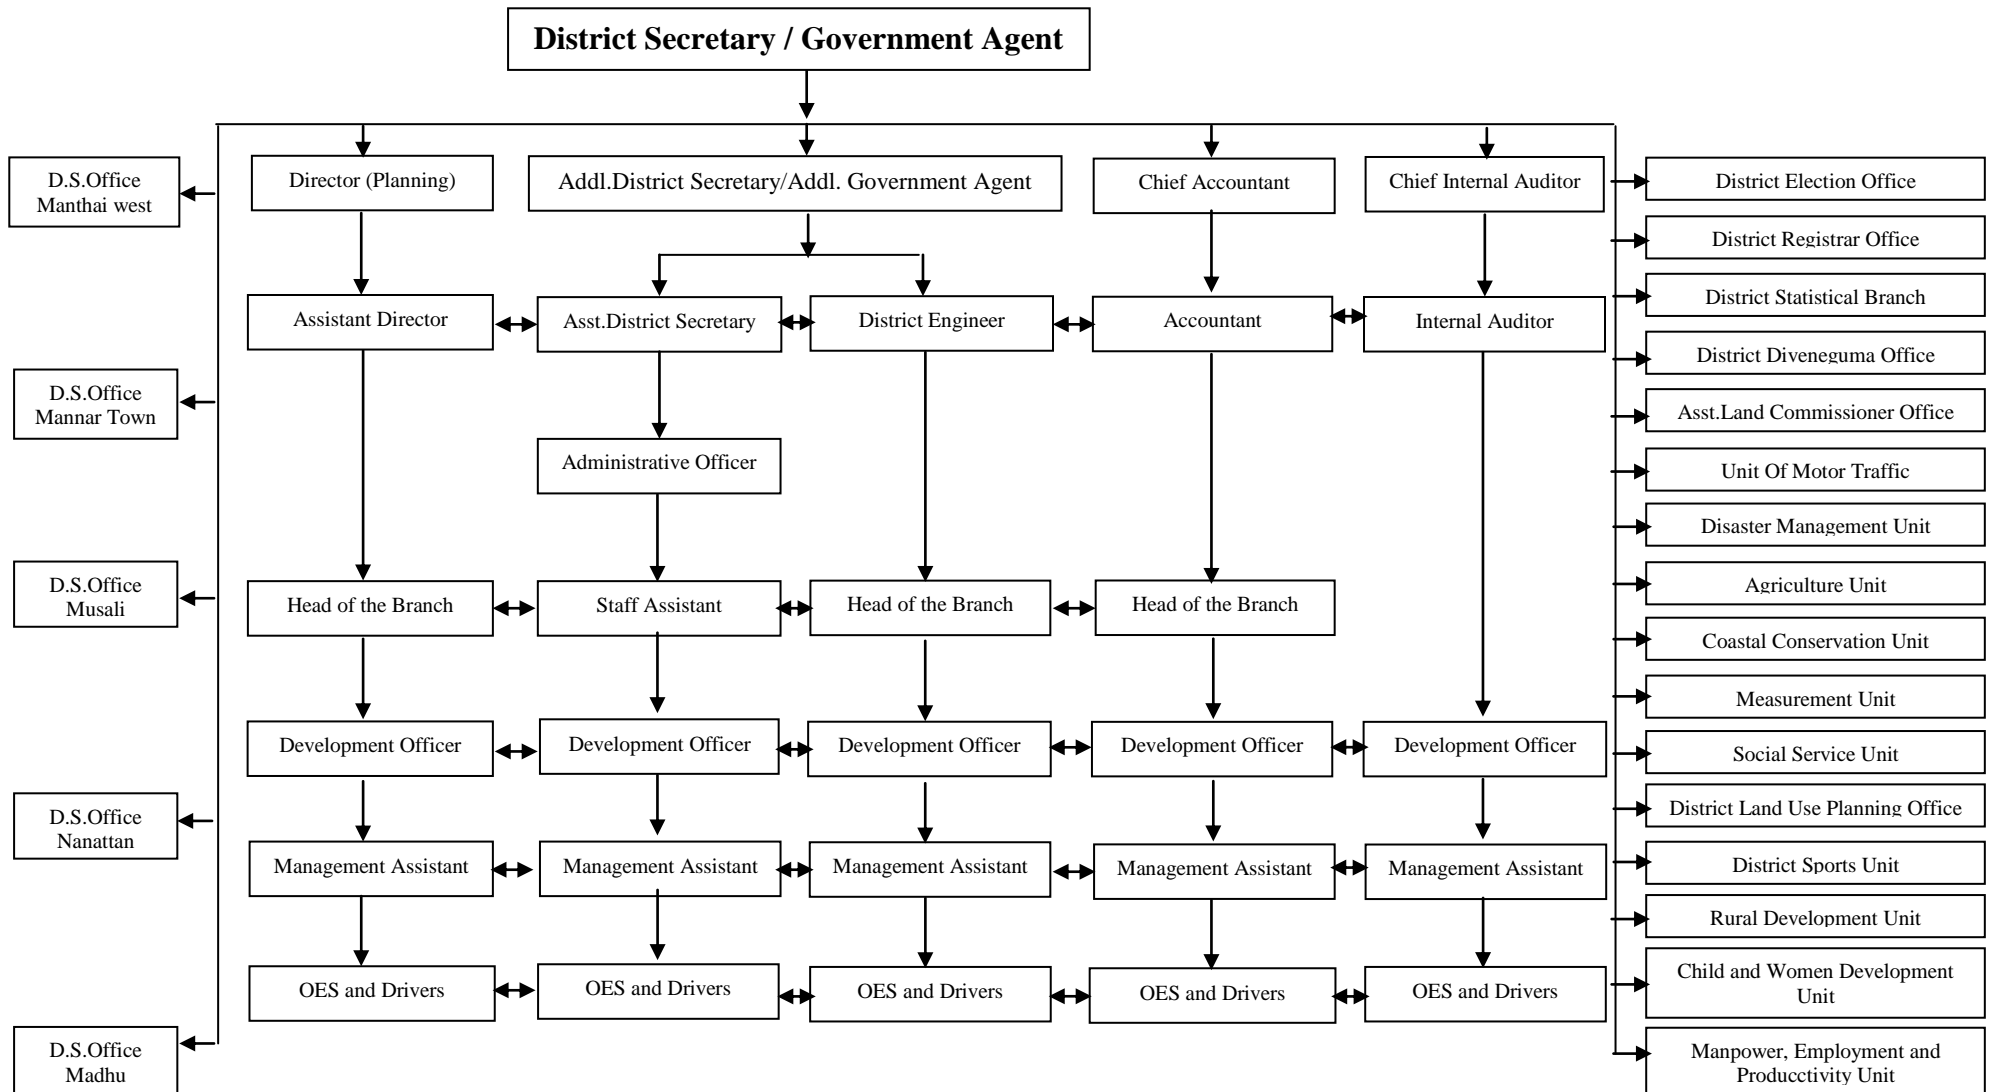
District Secretary / Government Agent

D.S.Office Manthai west

D.S.Office Mannar Town

D.S.Office Musali

D.S.Office Nanattan

D.S.Office Madhu

Director (Planning)

Addl.District Secretary/Addl. Government Agent

Chief Accountant

Chief Internal Auditor

Assistant Director

Asst.District Secretary

District Engineer

Accountant

Internal Auditor

Administrative Officer

Head of the Branch

Staff Assistant

Head of the Branch

Head of the Branch

Development Officer

Development Officer

Development Officer

Development Officer

Development Officer

Management Assistant

Management Assistant

Management Assistant

Management Assistant

Management Assistant

OES and Drivers

OES and Drivers

OES and Drivers

OES and Drivers

OES and Drivers

District Election Office

District Registrar Office

District Statistical Branch

District Diveneguma Office

Asst.Land Commissioner Office

Unit Of Motor Traffic

Disaster Management Unit

Agriculture Unit

Coastal Conservation Unit

Measurement Unit

Social Service Unit

District Land Use Planning Office

District Sports Unit

Rural Development Unit

Child and Women Development Unit

Manpower, Employment and Producctivity Unit